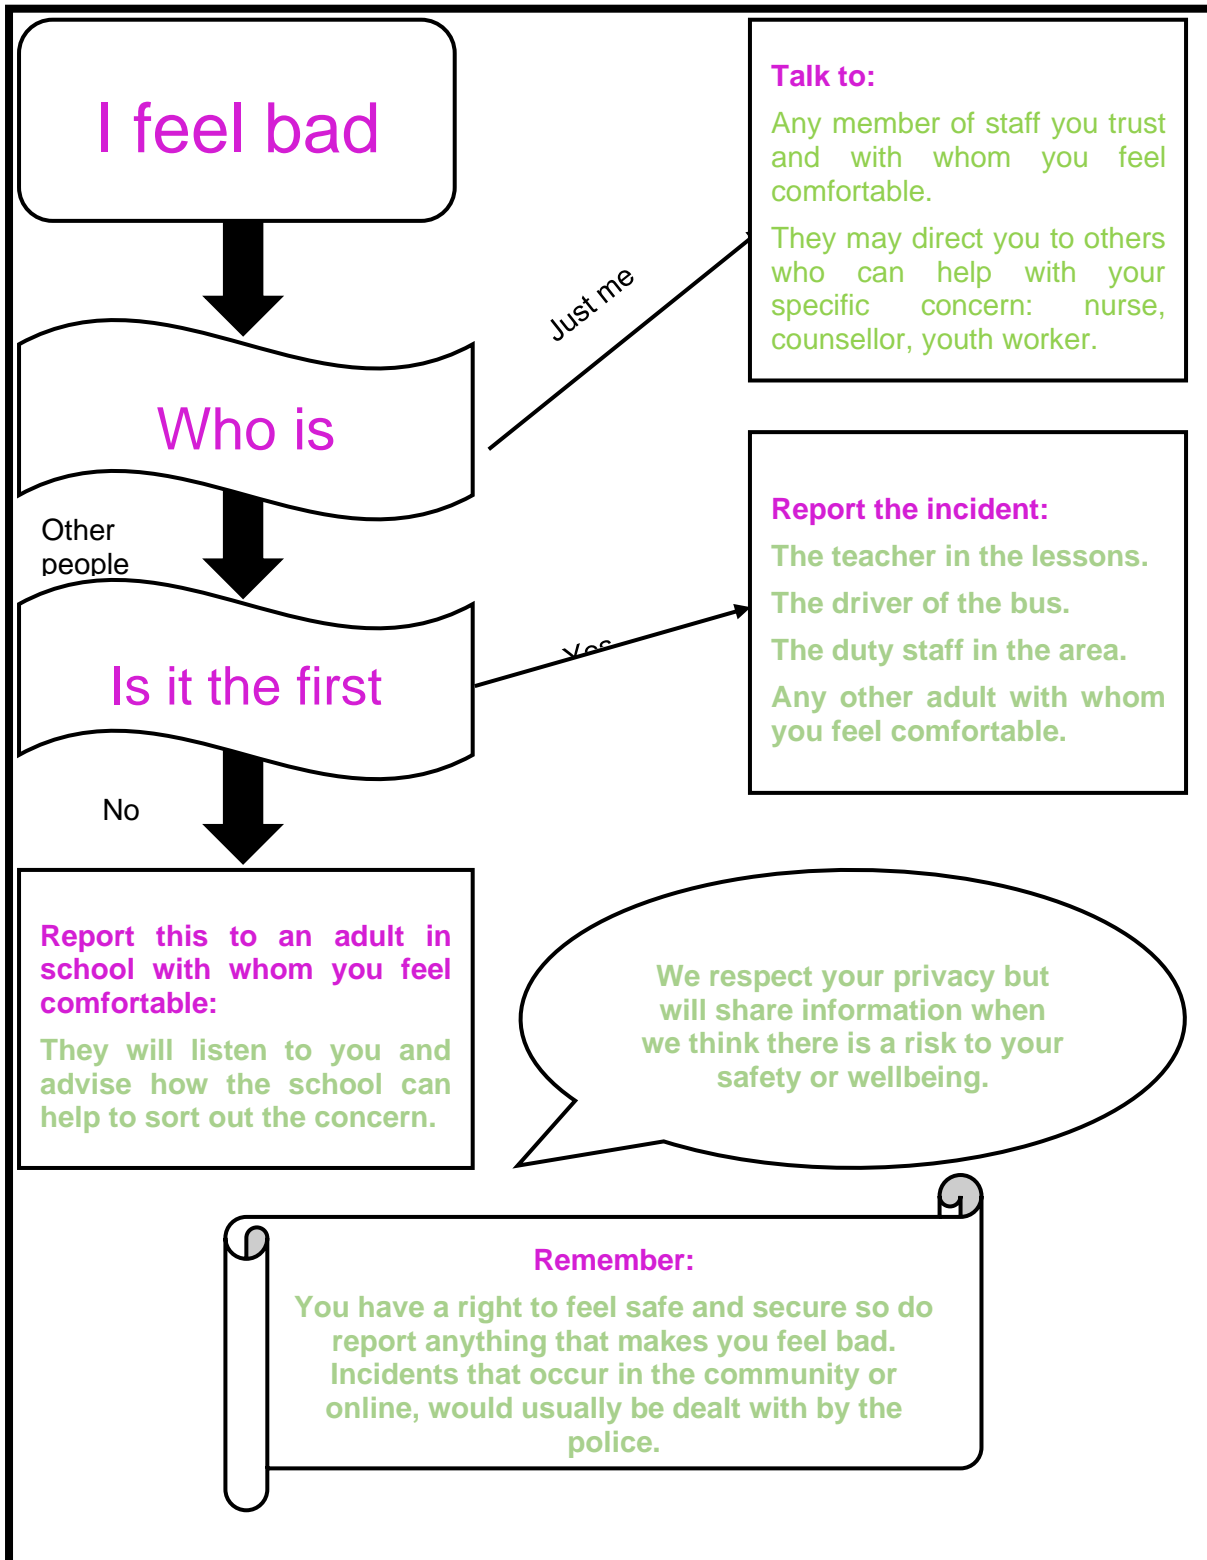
I feel bad

Who is

Other people

Is it the first

No

Just me

Yes

Talk to:

Any member of staff you trust and with whom you feel comfortable.

They may direct you to others who can help with your specific concern: nurse, counsellor, youth worker.

Report the incident:

The teacher in the lessons.

The driver of the bus.

The duty staff in the area.

Any other adult with whom you feel comfortable.

Report this to an adult in school with whom you feel comfortable:

They will listen to you and advise how the school can help to sort out the concern.

We respect your privacy but will share information when we think there is a risk to your safety or wellbeing.

Remember:

You have a right to feel safe and secure so do report anything that makes you feel bad. Incidents that occur in the community or online, would usually be dealt with by the police.